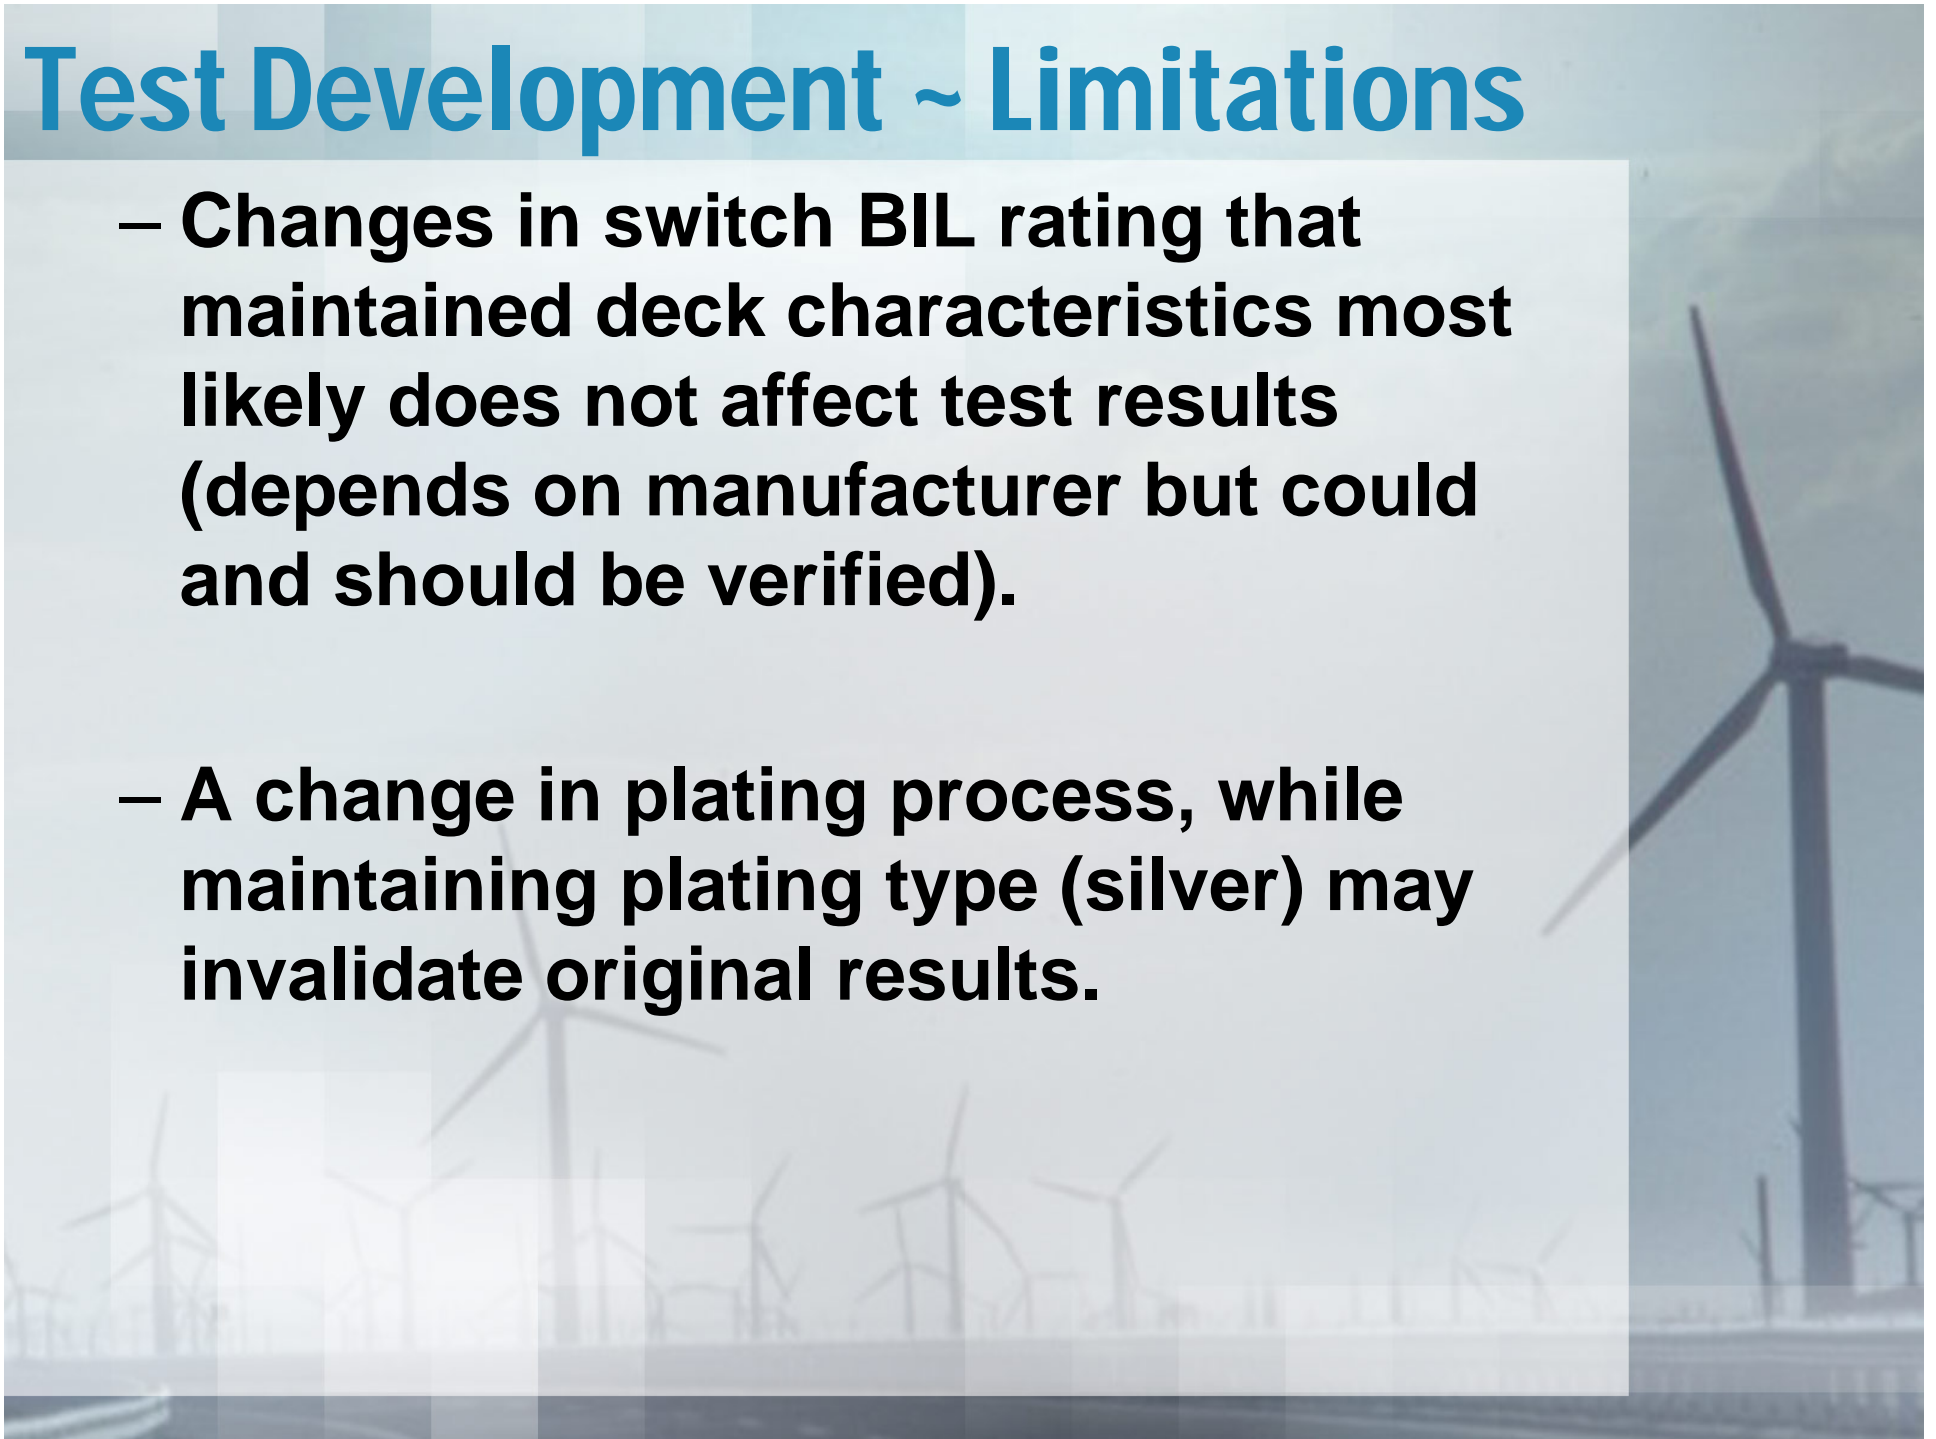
Test Development ~ Limitations

– Changes in switch BIL rating that maintained deck characteristics most likely does not affect test results (depends on manufacturer but could and should be verified).

– A change in plating process, while maintaining plating type (silver) may invalidate original results.